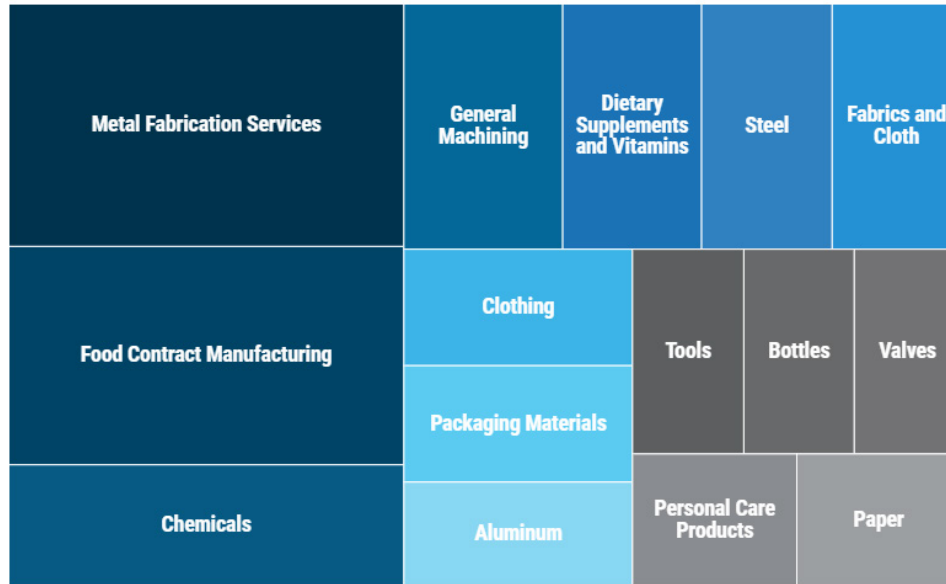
Metal Fabrication Services

General Machining

Dietary Supplements and Vitamins

Steel

Fabrics and Cloth

Food Contract Manufacturing

Clothing

Tools

Bottles

Valves

Packaging Materials

Chemicals

Aluminum

Personal Care Products

Paper